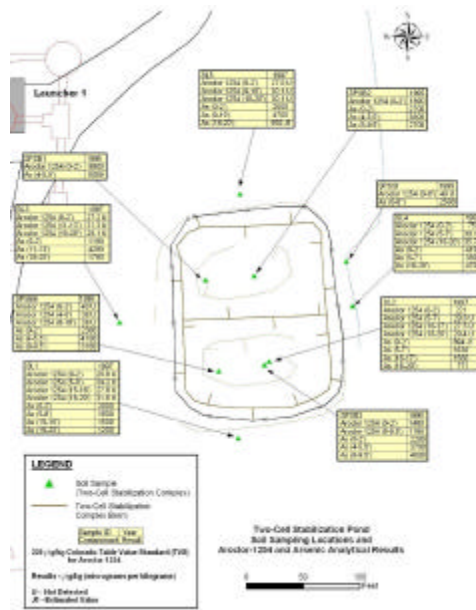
Launcher 1

LEGEND

Soil Sample (Two-Cell Stabilization Complex)

Two-Cell Stabilization Complex Berm

Sample ID | Year
Compound | Result

Colorado Table Value Standard (TVS) for Aroclor-1254

Results = µg/kg (micrograms per kilogram)

U - Not Detected
J - Estimated Value

Two-Cell Stabilization Pond
Soil Sampling Locations and
Aroclor-1254 and Arsenic Analytical Results

0 50 100 Feet

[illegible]